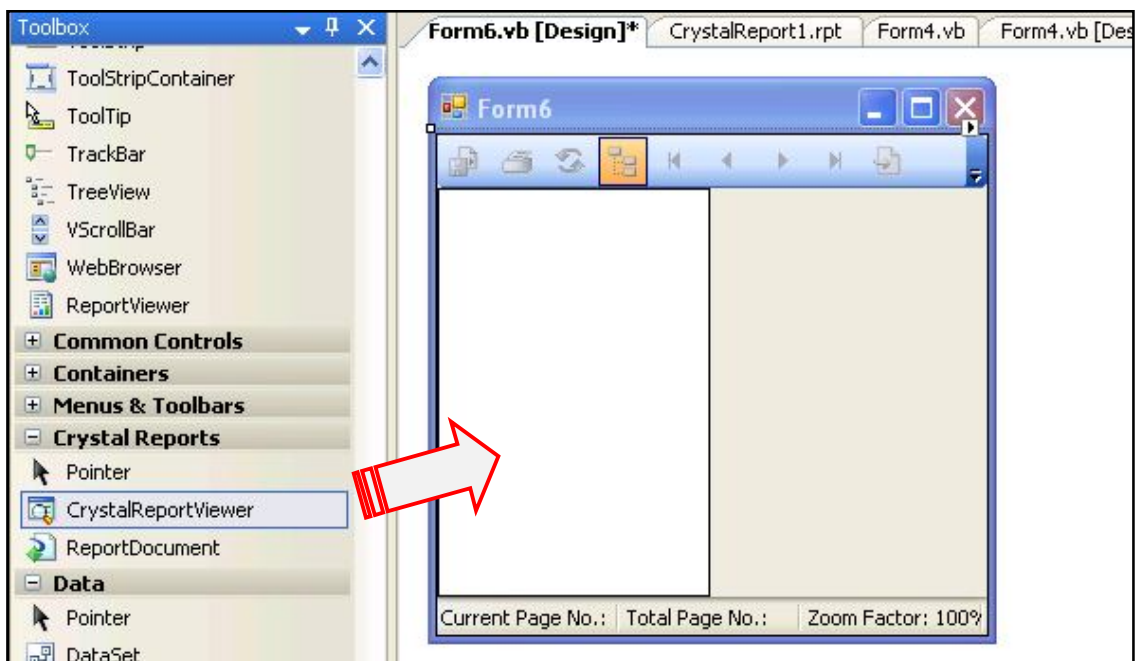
Toolbox

ToolStripContainer
ToolTip
TrackBar
TreeView
VScrollBar
WebBrowser
ReportViewer
Common Controls
Containers
Menus & Toolbars
Crystal Reports
Pointer
CrystalReportViewer
ReportDocument
Data
Pointer
DataSet

Form6.vb [Design]* | CrystalReport1.rpt | Form4.vb | Form4.vb [Des

Form6

Current Page No.: | Total Page No.: | Zoom Factor: 100%